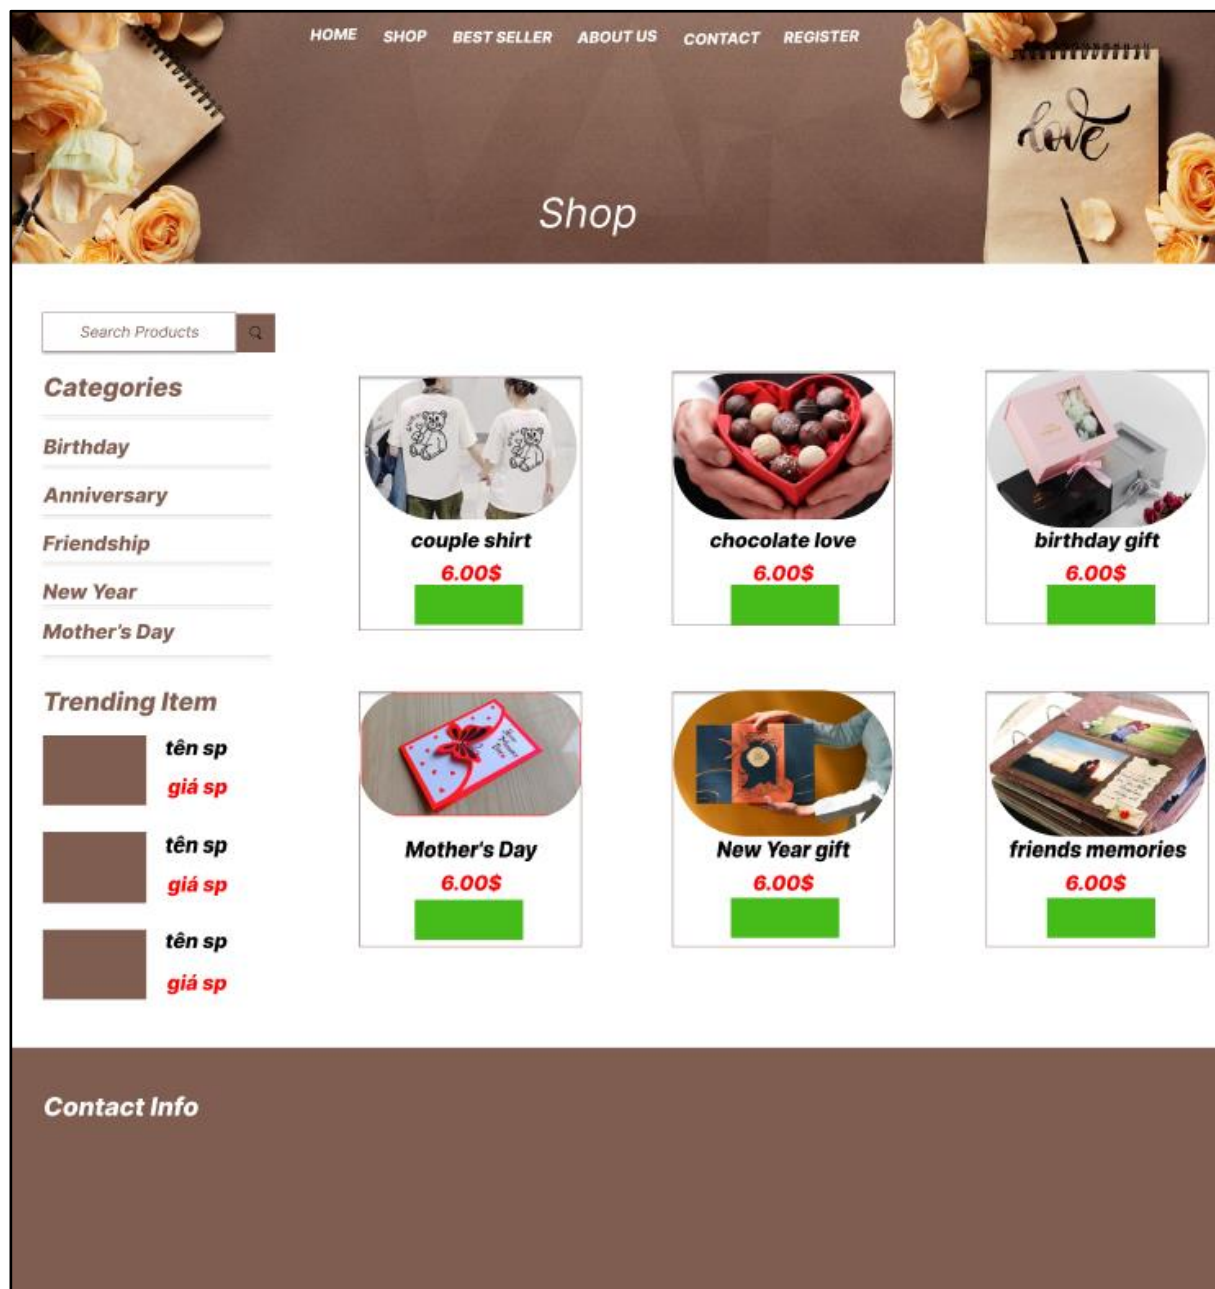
HOME SHOP BEST SELLER ABOUT US CONTACT REGISTER

love

Shop

Search Products

Categories

Birthday

Anniversary

Friendship

New Year

Mother's Day

Trending Item

tên sp
giá sp

tên sp
giá sp

tên sp
giá sp

couple shirt
6.00$

chocolate love
6.00$

birthday gift
6.00$

Mother's Day
6.00$

New Year gift
6.00$

friends memories
6.00$

Contact Info